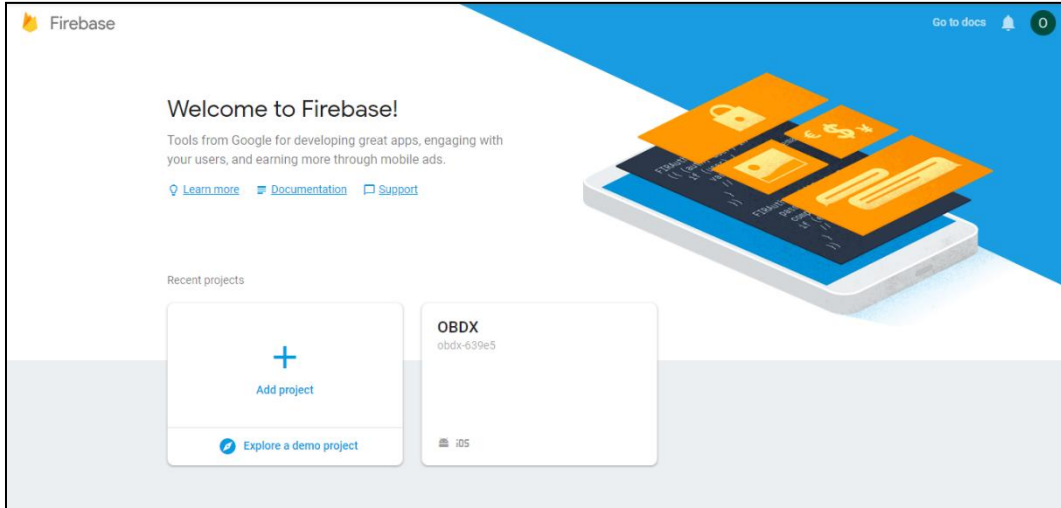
Firebase

Go to docs

O

Welcome to Firebase!

Tools from Google for developing great apps, engaging with your users, and earning more through mobile ads.

Learn more Documentation Support

Recent projects

+

Add project

Explore a demo project

OBDX

obdx-639e5

iOS